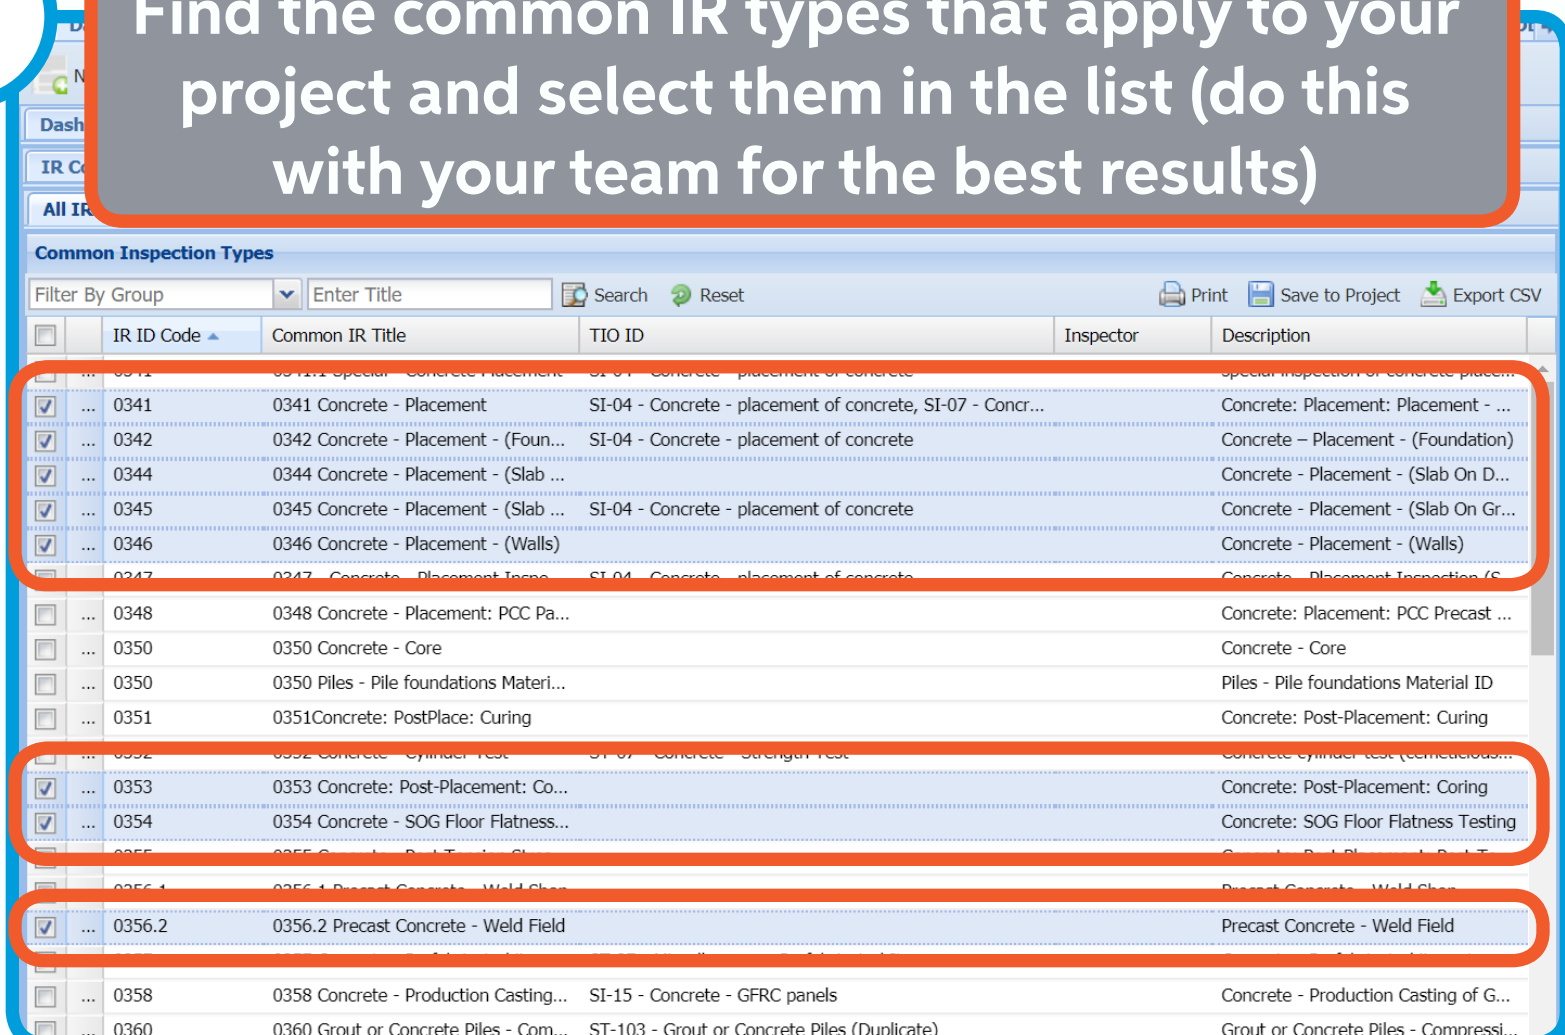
Find the common IR types that apply to your project and select them in the list (do this with your team for the best results)

Dash
IR C
All IR

Common Inspection Types

Filter By Group | Enter Title | Search | Reset | Print | Save to Project | Export CSV

| | | IR ID Code | Common IR Title | TIO ID | Inspector | Description |
|---|---|---|---|---|---|---|
| | ... | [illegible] | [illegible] | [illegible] | | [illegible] |
| ☑ | ... | 0341 | 0341 Concrete - Placement | SI-04 - Concrete - placement of concrete, SI-07 - Concr... | | Concrete: Placement: Placement - ... |
| ☑ | ... | 0342 | 0342 Concrete - Placement - (Foun... | SI-04 - Concrete - placement of concrete | | Concrete – Placement - (Foundation) |
| ☑ | ... | 0344 | 0344 Concrete - Placement - (Slab ... | | | Concrete - Placement - (Slab On D... |
| ☑ | ... | 0345 | 0345 Concrete - Placement - (Slab ... | SI-04 - Concrete - placement of concrete | | Concrete - Placement - (Slab On Gr... |
| ☑ | ... | 0346 | 0346 Concrete - Placement - (Walls) | | | Concrete - Placement - (Walls) |
| | | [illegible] | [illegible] | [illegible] | | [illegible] |
| | ... | 0348 | 0348 Concrete - Placement: PCC Pa... | | | Concrete: Placement: PCC Precast ... |
| | ... | 0350 | 0350 Concrete - Core | | | Concrete - Core |
| | ... | 0350 | 0350 Piles - Pile foundations Materi... | | | Piles - Pile foundations Material ID |
| | ... | 0351 | 0351Concrete: PostPlace: Curing | | | Concrete: Post-Placement: Curing |
| | ... | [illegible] | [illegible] | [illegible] | | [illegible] |
| ☑ | ... | 0353 | 0353 Concrete: Post-Placement: Co... | | | Concrete: Post-Placement: Coring |
| ☑ | ... | 0354 | 0354 Concrete - SOG Floor Flatness... | | | Concrete: SOG Floor Flatness Testing |
| | | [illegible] | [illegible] | | | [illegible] |
| | | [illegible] | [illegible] | | | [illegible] |
| ☑ | ... | 0356.2 | 0356.2 Precast Concrete - Weld Field | | | Precast Concrete - Weld Field |
| | | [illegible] | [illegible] | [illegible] | | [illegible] |
| | ... | 0358 | 0358 Concrete - Production Casting... | SI-15 - Concrete - GFRC panels | | Concrete - Production Casting of G... |
| | ... | 0360 | 0360 Grout or Concrete Piles - Com... | ST-103 - Grout or Concrete Piles (Duplicate) | | Grout or Concrete Piles - Compressi... |